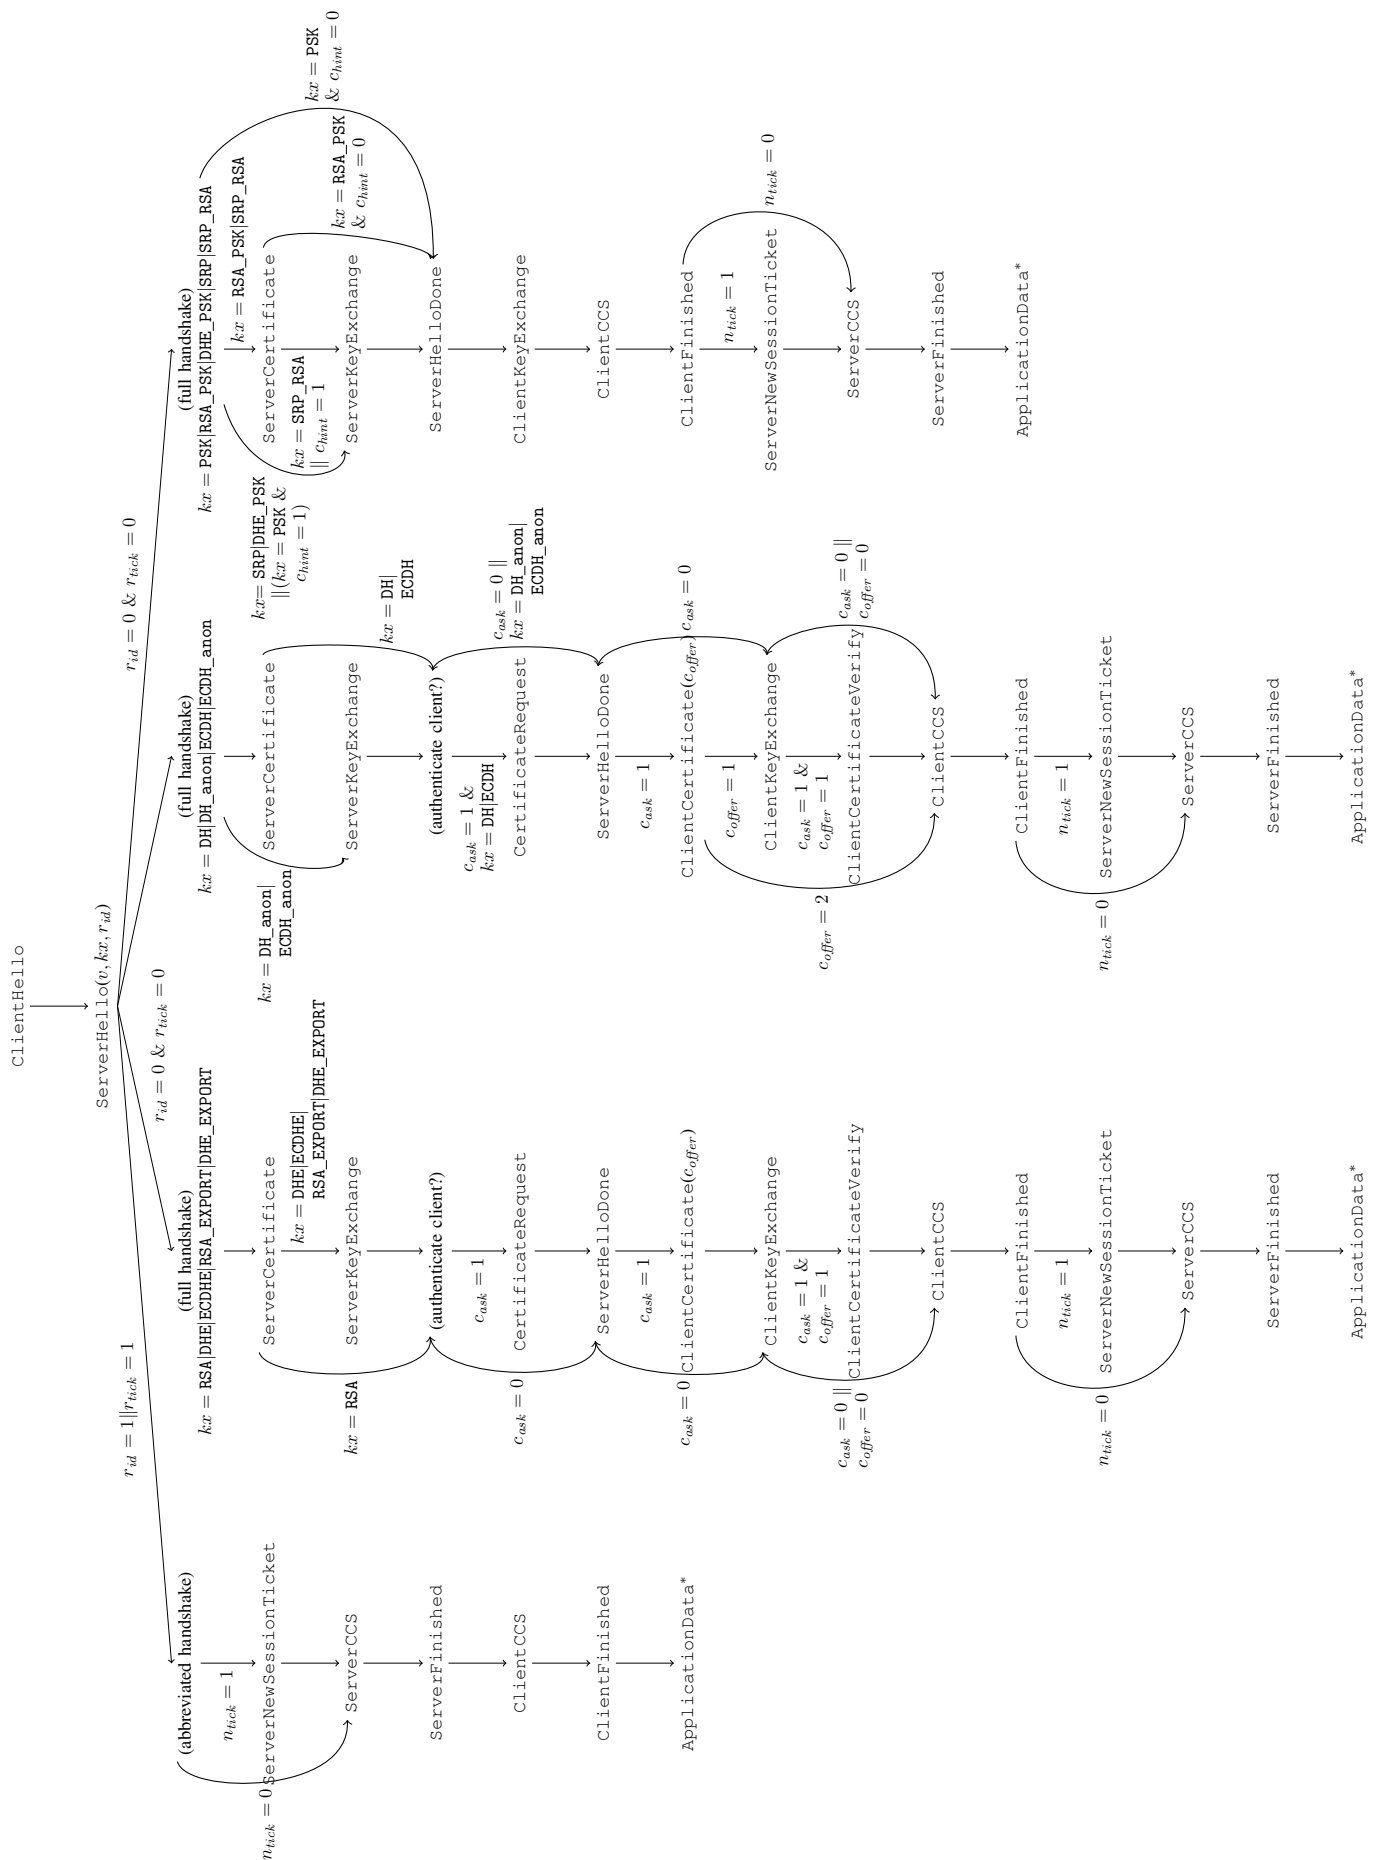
ClientHello

ServerHello($v, kx, r_{id}$)

$r_{id} = 1 || r_{tick} = 1$

(abbreviated handshake)

$n_{tick} = 1$

$n_{tick} = 0$

ServerNewSessionTicket

ServerCCS

ServerFinished

ClientCCS

ClientFinished

ApplicationData*

$r_{id} = 0$ & $r_{tick} = 0$

(full handshake)

$kx =$ RSA|DHE|ECDHE|RSA_EXPORT|DHE_EXPORT

ServerCertificate

$kx =$ DHE|ECDHE|RSA_EXPORT|DHE_EXPORT

$kx =$ RSA

ServerKeyExchange

(authenticate client?)

$c_{ask} = 1$

$c_{ask} = 0$

CertificateRequest

ServerHelloDone

$c_{ask} = 1$

$c_{ask} = 0$

ClientCertificate($c_{offer}$)

ClientKeyExchange

$c_{ask} = 1$ & $c_{offer} = 1$

$c_{ask} = 0$ || $c_{offer} = 0$

ClientCertificateVerify

ClientCCS

ClientFinished

$n_{tick} = 1$

$n_{tick} = 0$

ServerNewSessionTicket

ServerCCS

ServerFinished

ApplicationData*

$r_{id} = 0$ & $r_{tick} = 0$

(full handshake)

$kx =$ DH|DH_anon|ECDH|ECDH_anon

$kx =$ DH_anon|ECDH_anon

ServerCertificate

ServerKeyExchange

$kx =$ DH|ECDH

(authenticate client?)

$c_{ask} = 1$ & $kx =$ DH|ECDH

$c_{ask} = 0$ || $kx =$ DH_anon|ECDH_anon

CertificateRequest

ServerHelloDone

$c_{ask} = 1$

$c_{ask} = 0$

ClientCertificate($c_{offer}$)

$c_{offer} = 1$

$c_{offer} = 2$

ClientKeyExchange

$c_{ask} = 1$ & $c_{offer} = 1$

$c_{ask} = 0$ || $c_{offer} = 0$

ClientCertificateVerify

ClientCCS

ClientFinished

$n_{tick} = 1$

$n_{tick} = 0$

ServerNewSessionTicket

ServerCCS

ServerFinished

ApplicationData*

(full handshake)

$kx =$ PSK|RSA_PSK|DHE_PSK|SRP|SRP_RSA

$kx =$ RSA_PSK|SRP_RSA

$kx =$ SRP|DHE_PSK ||($kx =$ PSK & $c_{hint} = 1$)

ServerCertificate

$kx =$ SRP_RSA || $c_{hint} = 1$

ServerKeyExchange

$kx =$ RSA_PSK & $c_{hint} = 0$

$kx =$ PSK & $c_{hint} = 0$

ServerHelloDone

ClientKeyExchange

ClientCCS

ClientFinished

$n_{tick} = 1$

$n_{tick} = 0$

ServerNewSessionTicket

ServerCCS

ServerFinished

ApplicationData*